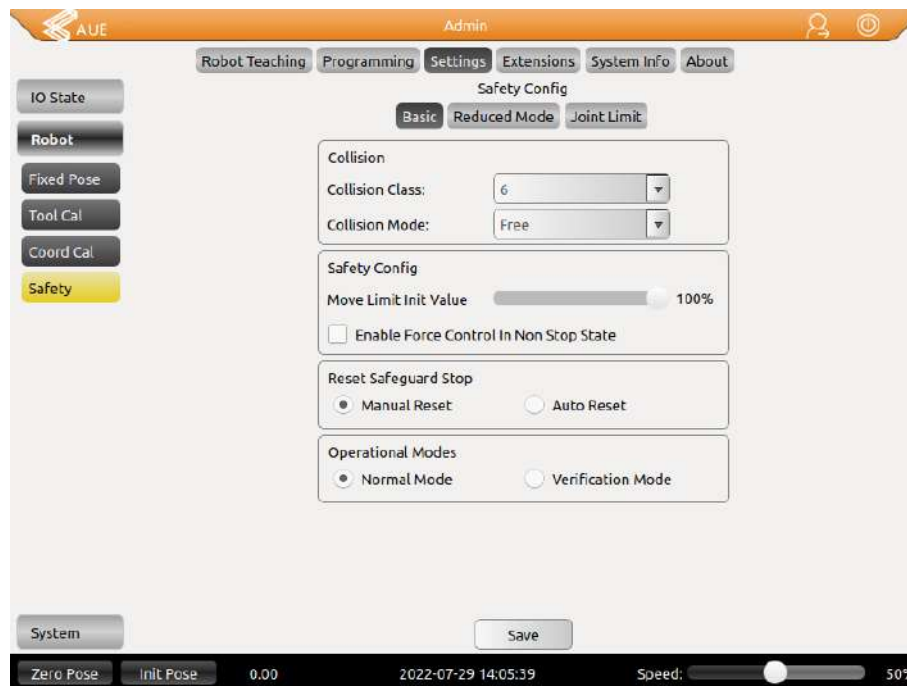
AUE

Admin

Robot Teaching Programming Settings Extensions System Info About

Safety Config

Basic Reduced Mode Joint Limit

IO State

Robot

Fixed Pose

Tool Cal

Coord Cal

Safety

Collision

Collision Class: 6

Collision Mode: Free

Safety Config

Move Limit Init Value 100%

Enable Force Control In Non Stop State

Reset Safeguard Stop

Manual Reset Auto Reset

Operational Modes

Normal Mode Verification Mode

System

Save

Zero Pose Init Pose 0.00 2022-07-29 14:05:39 Speed: 50